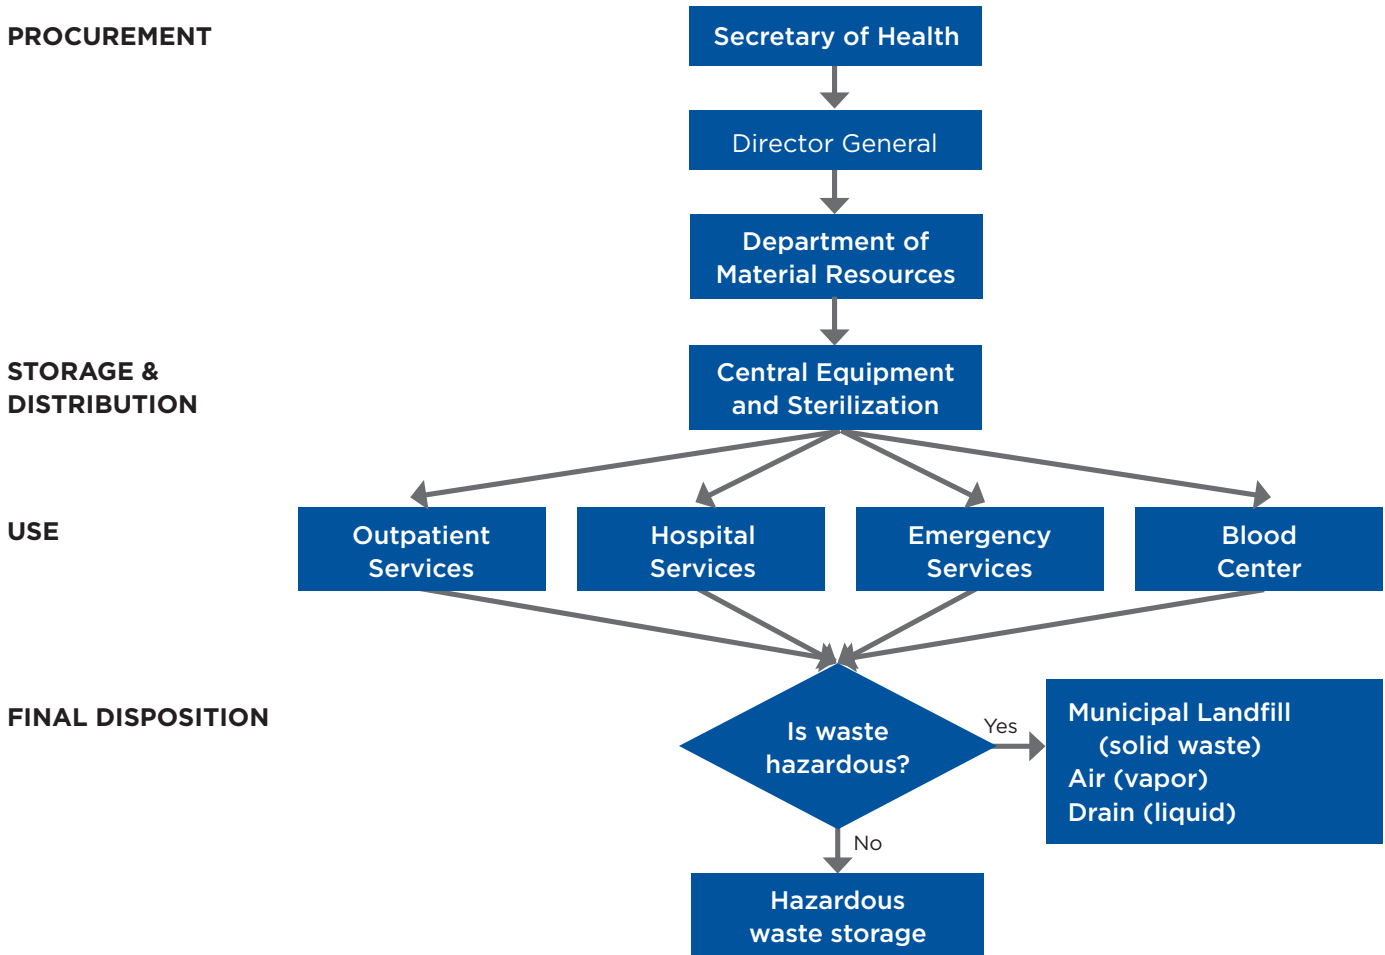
PROCUREMENT

Secretary of Health

Director General

Department of Material Resources

STORAGE & DISTRIBUTION

Central Equipment and Sterilization

USE

Outpatient Services

Hospital Services

Emergency Services

Blood Center

FINAL DISPOSITION

Is waste hazardous?

Yes

Municipal Landfill (solid waste)
Air (vapor)
Drain (liquid)

No

Hazardous waste storage